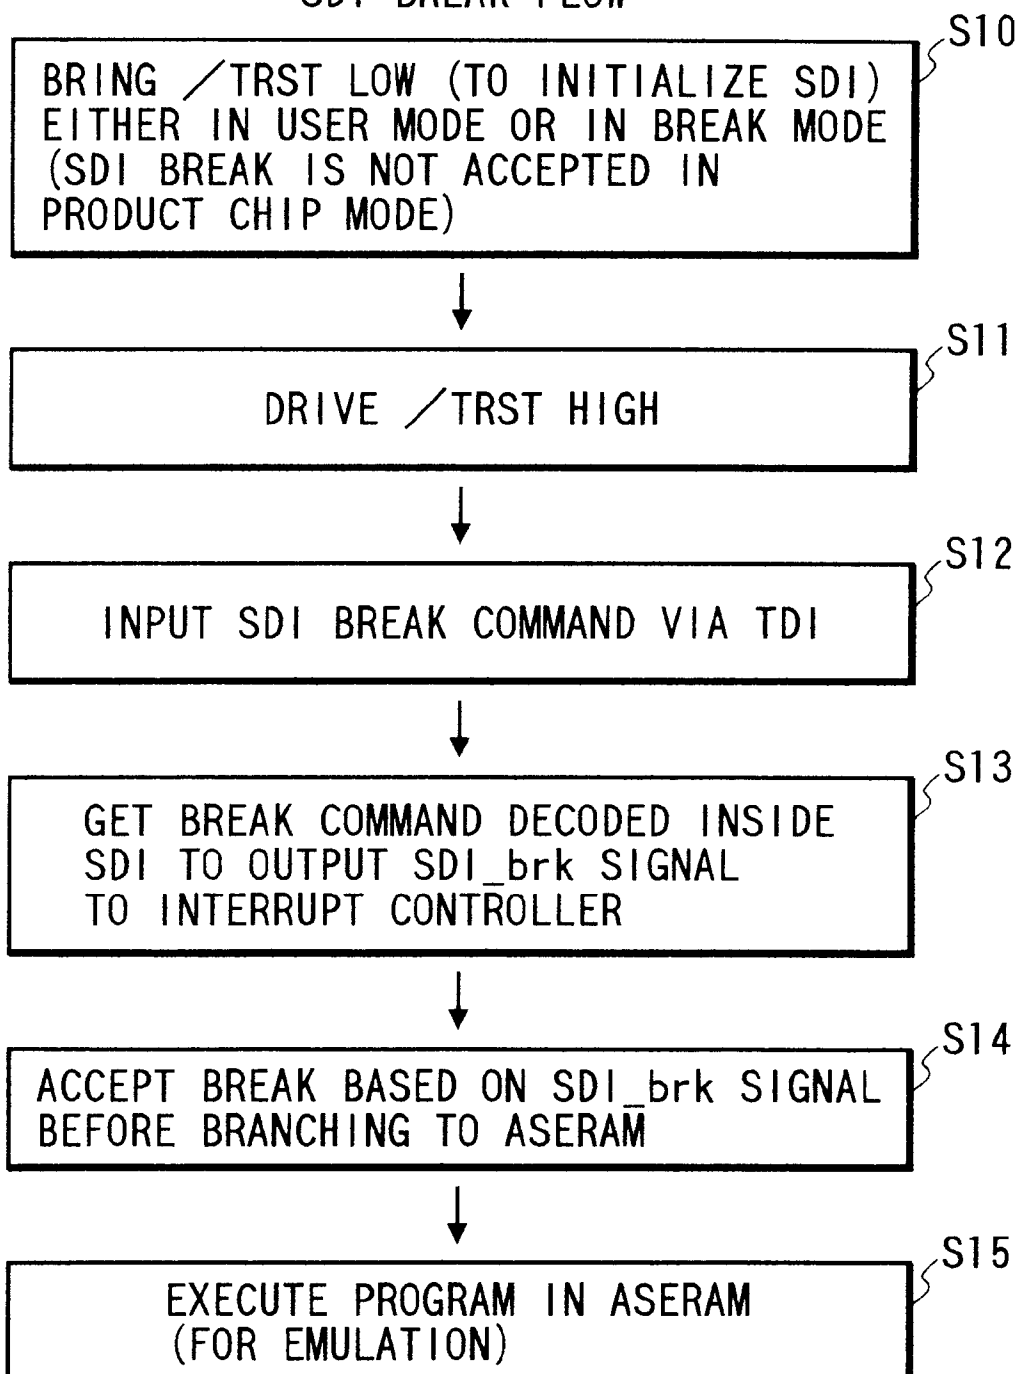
SDI BREAK FLOW

S10

BRING /TRST LOW (TO INITIALIZE SDI) EITHER IN USER MODE OR IN BREAK MODE (SDI BREAK IS NOT ACCEPTED IN PRODUCT CHIP MODE)

S11

DRIVE /TRST HIGH

S12

INPUT SDI BREAK COMMAND VIA TDI

S13

GET BREAK COMMAND DECODED INSIDE SDI TO OUTPUT SDI_brk SIGNAL TO INTERRUPT CONTROLLER

S14

ACCEPT BREAK BASED ON SDI_brk SIGNAL BEFORE BRANCHING TO ASERAM

S15

EXECUTE PROGRAM IN ASERAM (FOR EMULATION)